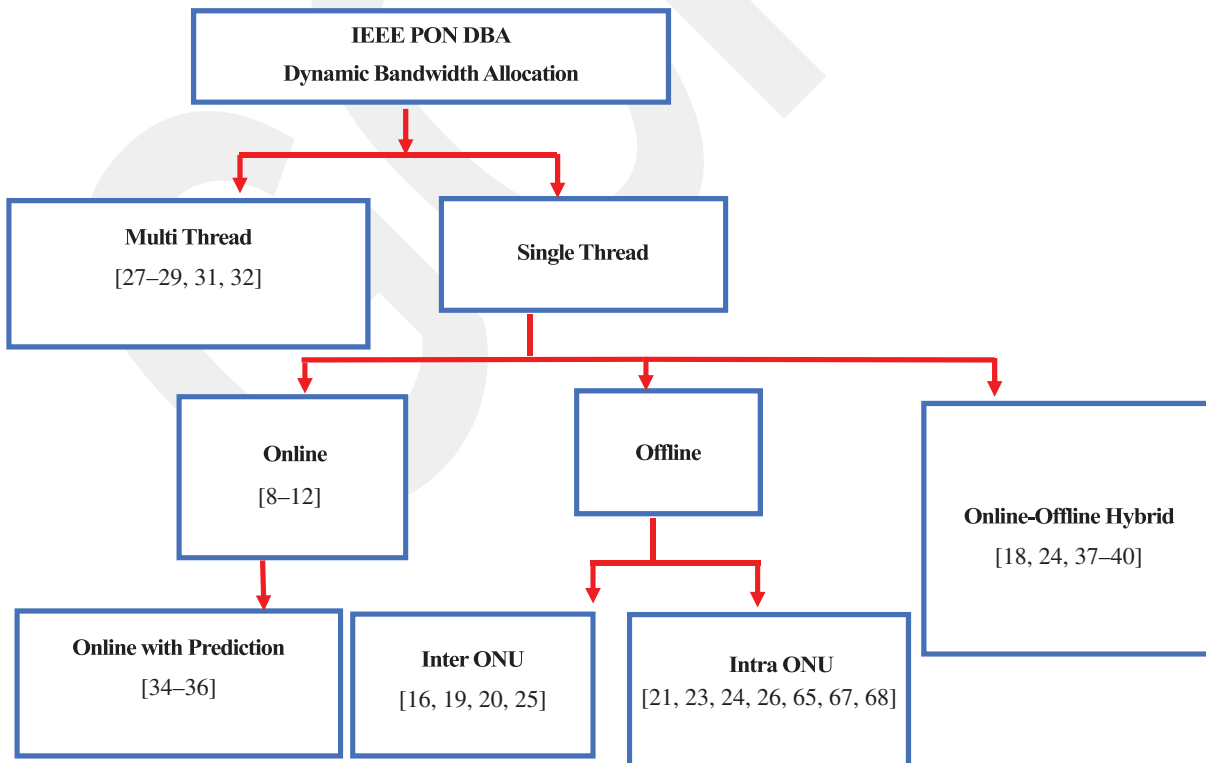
IEEE PON DBA
Dynamic Bandwidth Allocation

Multi Thread
[27–29, 31, 32]

Single Thread

Online
[8–12]

Offline

Online-Offline Hybrid
[18, 24, 37–40]

Online with Prediction
[34–36]

Inter ONU
[16, 19, 20, 25]

Intra ONU
[21, 23, 24, 26, 65, 67, 68]